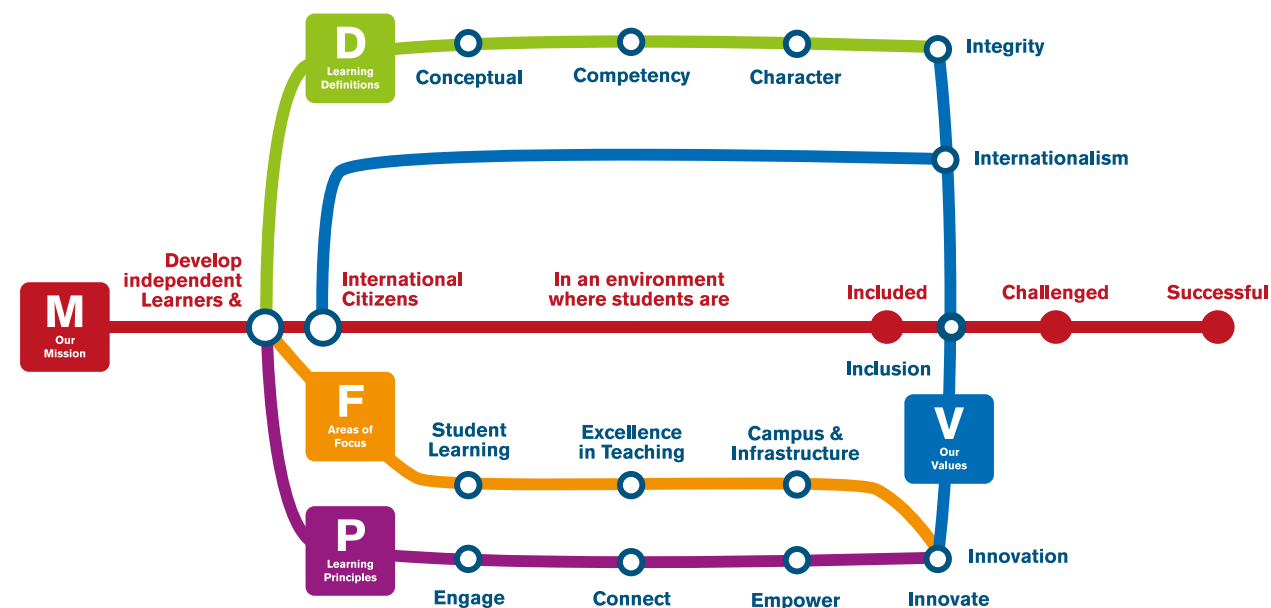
D
Learning Definitions

Conceptual

Competency

Character

Integrity

Internationalism

M
Our Mission

Develop independent Learners &

International Citizens

In an environment where students are

Included

Challenged

Successful

Inclusion

F
Areas of Focus

Student Learning

Excellence in Teaching

Campus & Infrastructure

V
Our Values

P
Learning Principles

Innovation

Engage

Connect

Empower

Innovate